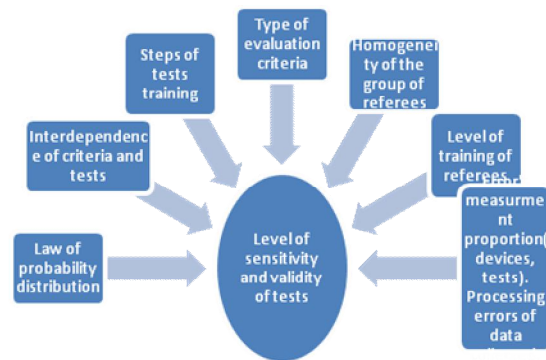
Type of evaluation criteria

Steps of tests training

Homogeneity of the group of referees

Interdependence of criteria and tests

Level of training of referees.

Law of probability distribution

Level of sensitivity and validity of tests

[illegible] measurment proportion( devices, tests). Processing errors of data